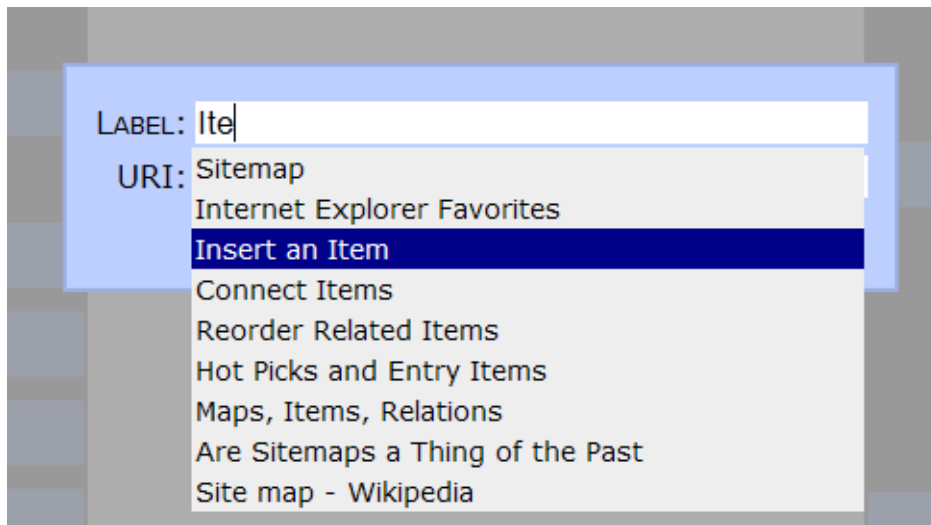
LABEL: Ite
URI:
Sitemap
Internet Explorer Favorites
Insert an Item
Connect Items
Reorder Related Items
Hot Picks and Entry Items
Maps, Items, Relations
Are Sitemaps a Thing of the Past
Site map - Wikipedia